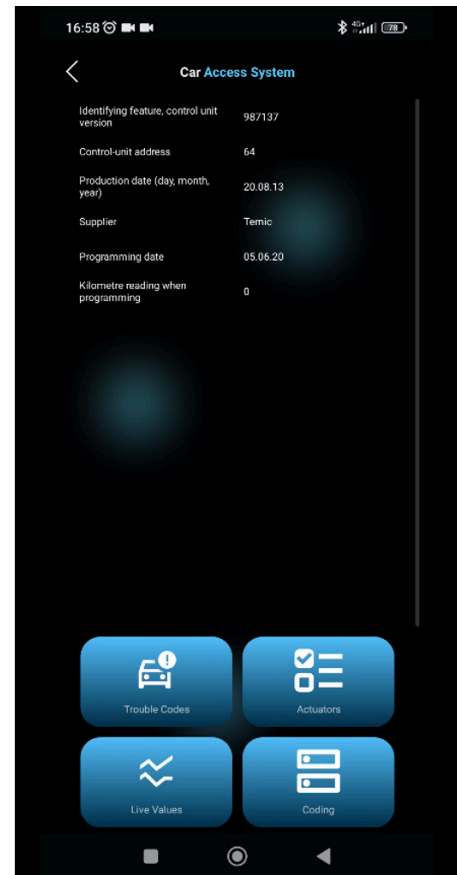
16:58 4G+ 78

Car Access System

| Identifying feature, control unit version | 987137 |
|---|---|
| Control-unit address | 64 |
| Production date (day, month, year) | 20.08.13 |
| Supplier | Temic |
| Programming date | 05.06.20 |
| Kilometre reading when programming | 0 |

Trouble Codes

Actuators

Live Values

Coding